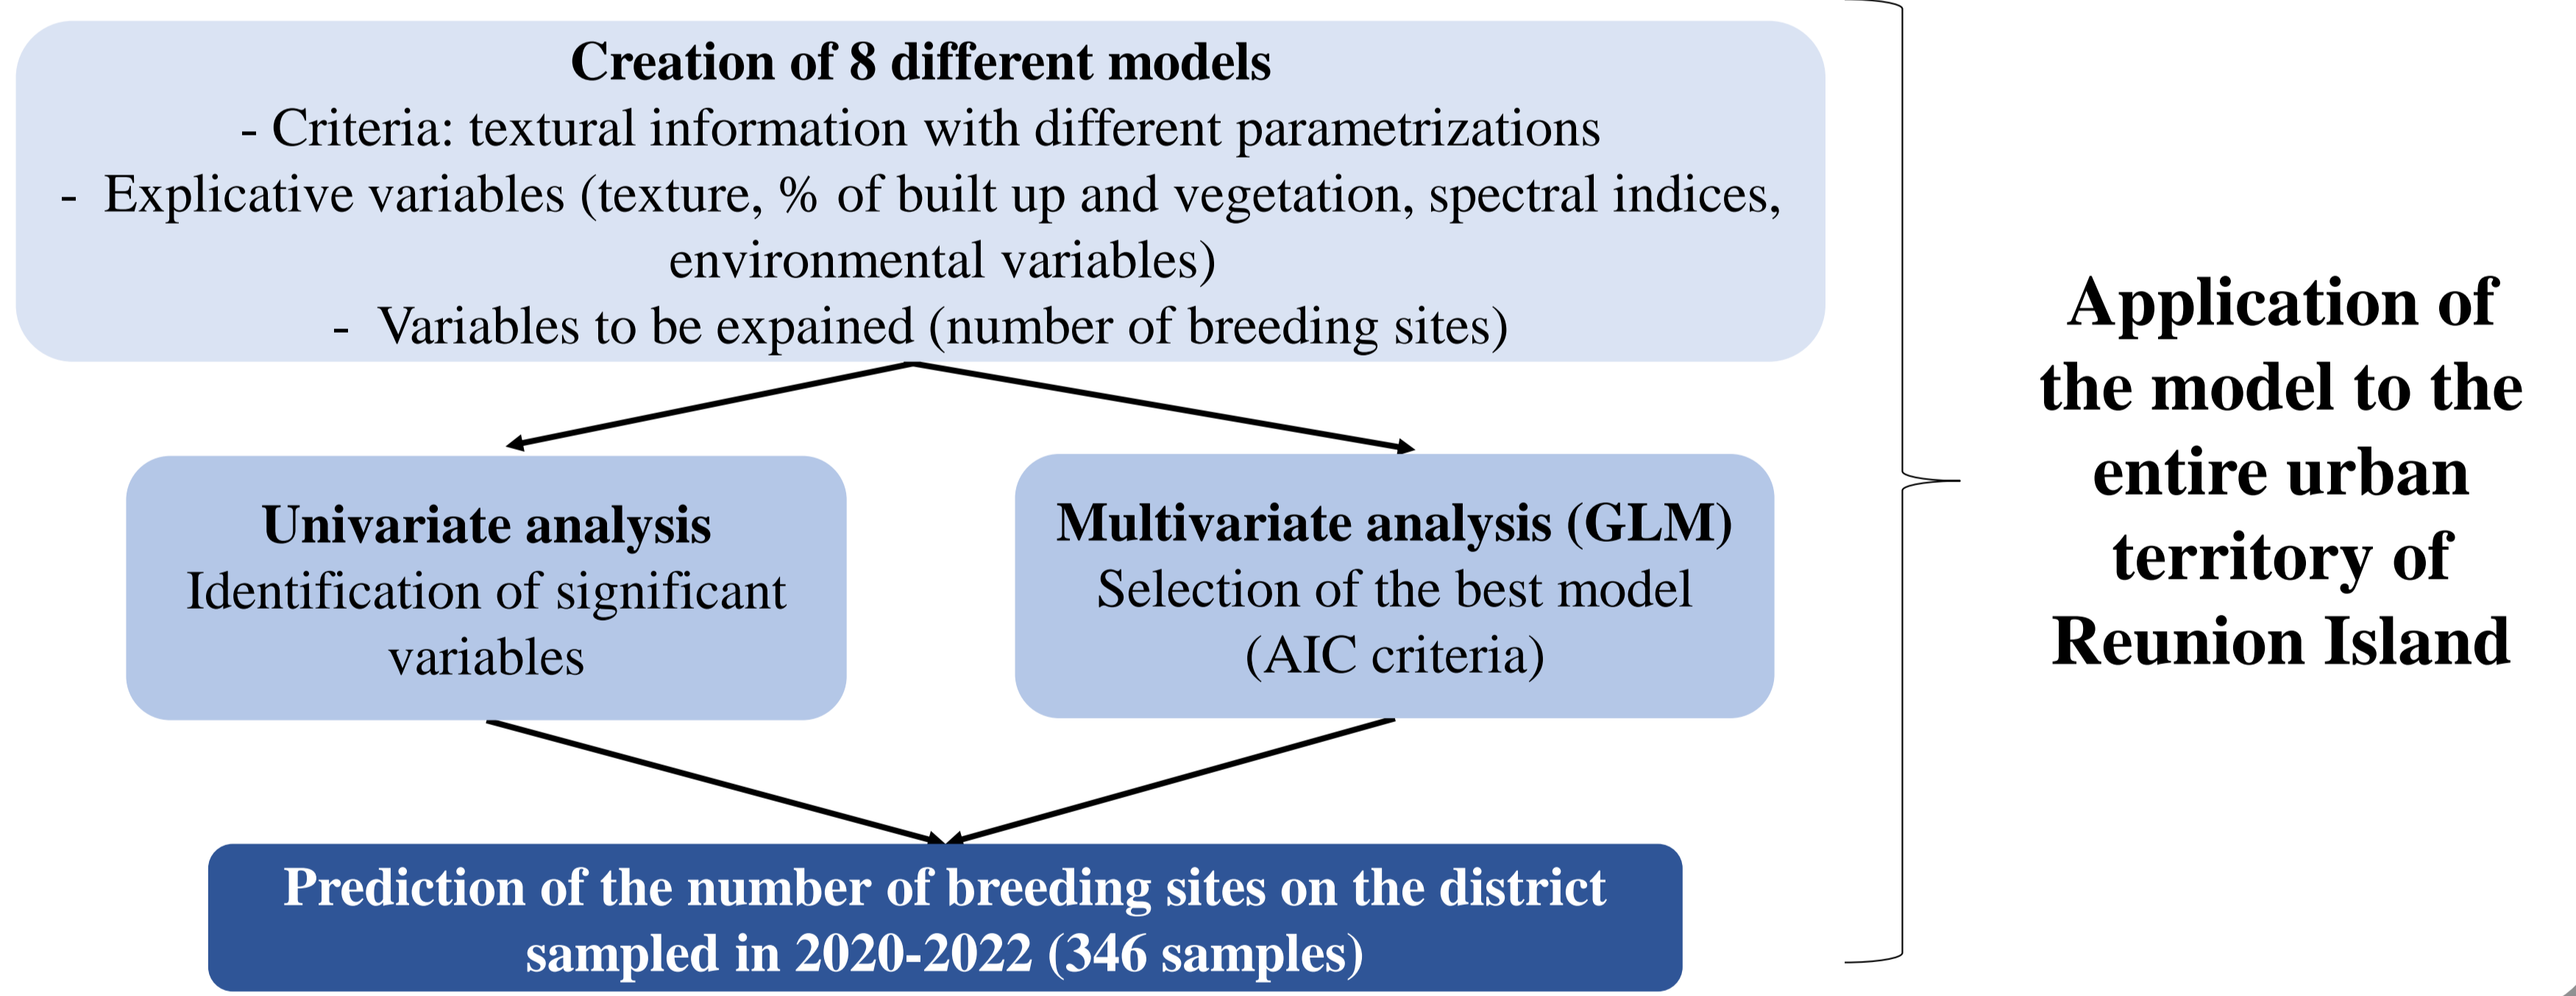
Creation of 8 different models
- Criteria: textural information with different parametrizations
- Explicative variables (texture, % of built up and vegetation, spectral indices, environmental variables)
- Variables to be expained (number of breeding sites)

Univariate analysis
Identification of significant variables

Multivariate analysis (GLM)
Selection of the best model (AIC criteria)

Prediction of the number of breeding sites on the district sampled in 2020-2022 (346 samples)

Application of the model to the entire urban territory of Reunion Island